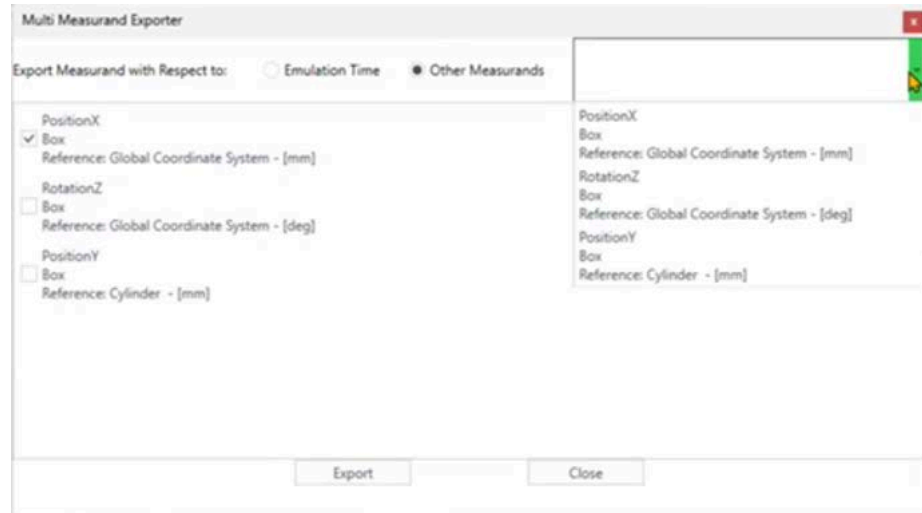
Multi Measurand Exporter

Export Measurand with Respect to: Emulation Time Other Measurands

PositionX
Box
Reference: Global Coordinate System - [mm]
RotationZ
Box
Reference: Global Coordinate System - [deg]
PositionY
Box
Reference: Cylinder - [mm]

PositionX
Box
Reference: Global Coordinate System - [mm]
RotationZ
Box
Reference: Global Coordinate System - [deg]
PositionY
Box
Reference: Cylinder - [mm]

Export Close